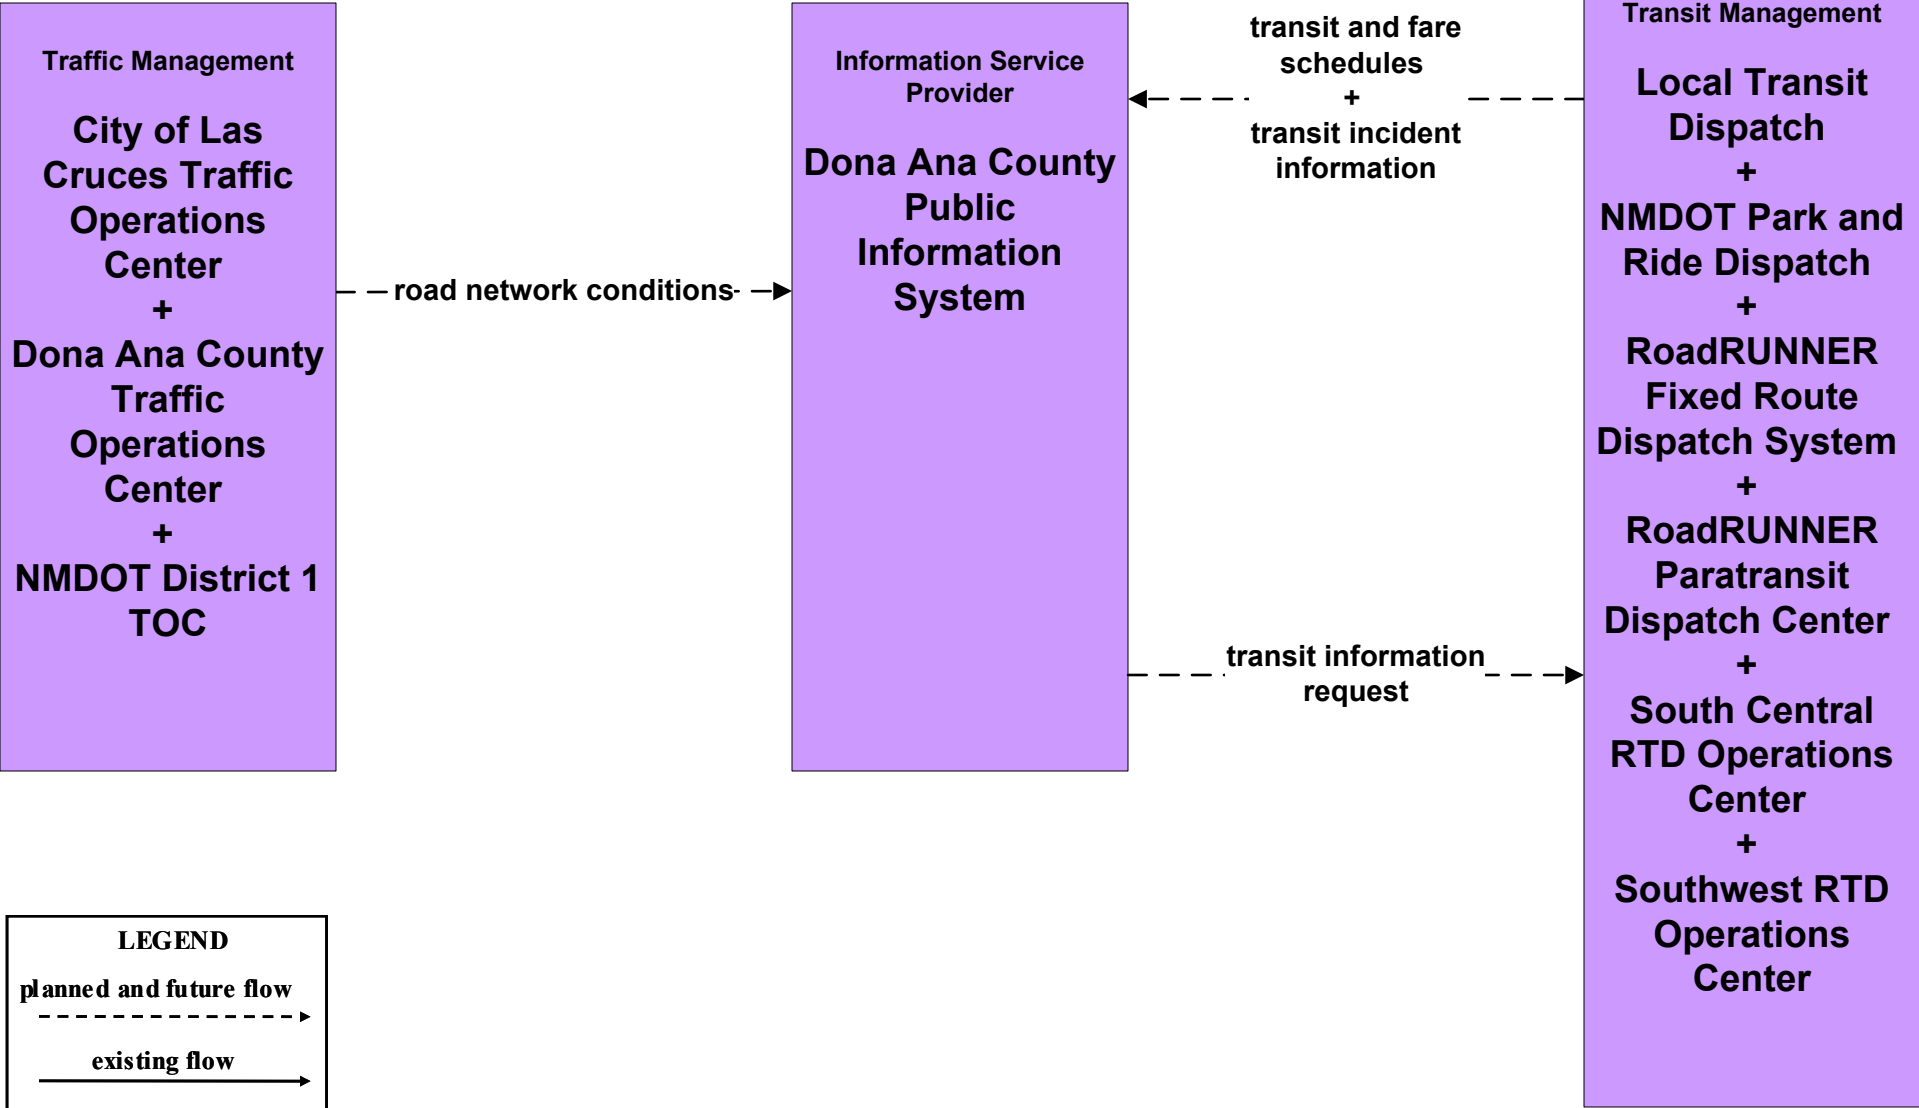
Traffic Management

City of Las Cruces Traffic Operations Center
+
Dona Ana County Traffic Operations Center
+
NMDOT District 1 TOC

road network conditions

Information Service Provider

Dona Ana County Public Information System

transit and fare schedules
+
transit incident information

transit information request

Transit Management

Local Transit Dispatch
+
NMDOT Park and Ride Dispatch
+
RoadRUNNER Fixed Route Dispatch System
+
RoadRUNNER Paratransit Dispatch Center
+
South Central RTD Operations Center
+
Southwest RTD Operations Center

LEGEND
planned and future flow
existing flow